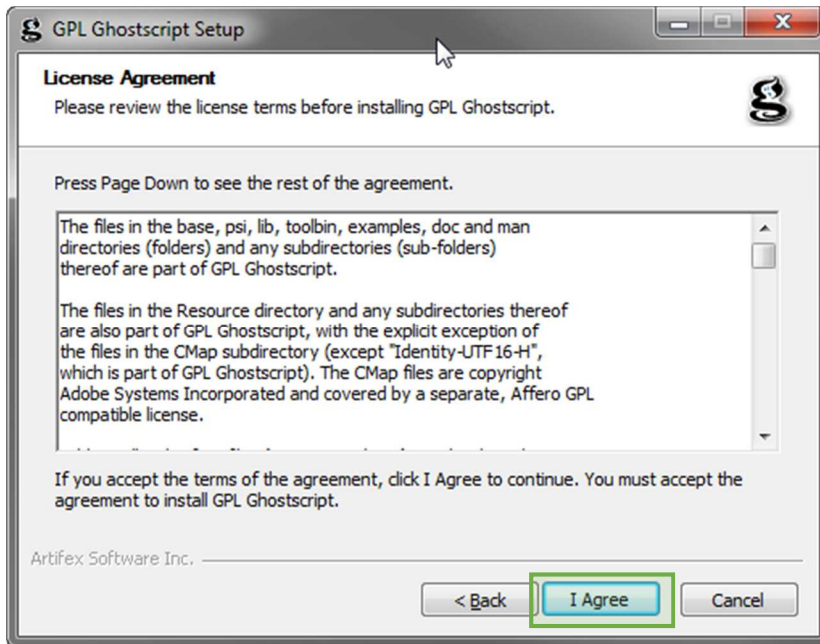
GPL Ghostscript Setup

License Agreement

Please review the license terms before installing GPL Ghostscript.

Press Page Down to see the rest of the agreement.

The files in the base, psi, lib, toolbin, examples, doc and man directories (folders) and any subdirectories (sub-folders) thereof are part of GPL Ghostscript.

The files in the Resource directory and any subdirectories thereof are also part of GPL Ghostscript, with the explicit exception of the files in the CMap subdirectory (except "Identity-UTF16-H", which is part of GPL Ghostscript). The CMap files are copyright Adobe Systems Incorporated and covered by a separate, Affero GPL compatible license.

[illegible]

If you accept the terms of the agreement, click I Agree to continue. You must accept the agreement to install GPL Ghostscript.

Artifex Software Inc.

< Back

I Agree

Cancel